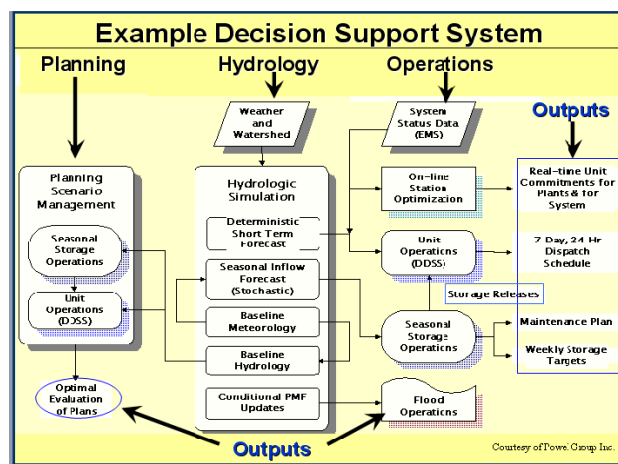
Example Decision Support System

Planning

Hydrology

Operations

Outputs

Weather and Watershed

System Status Data (EMS)

Planning Scenario Management

Hydrologic Simulation

On-line Station Optimization

Real-time Unit Commitments for Plants & for System

Seasonal Storage Operations

Deterministic Short Term Forecast

Unit Operations (DDSS)

7 Day, 24 Hr Dispatch Schedule

Seasonal Inflow Forecast (Stochastic)

Storage Releases

Unit Operations (DDSS)

Baseline Meteorology

Seasonal Storage Operations

Maintenance Plan

Weekly Storage Targets

Baseline Hydrology

Optimal Evaluation of Plans

Conditional PMF Updates

Flood Operations

Outputs

Courtesy of Powel Group Inc.